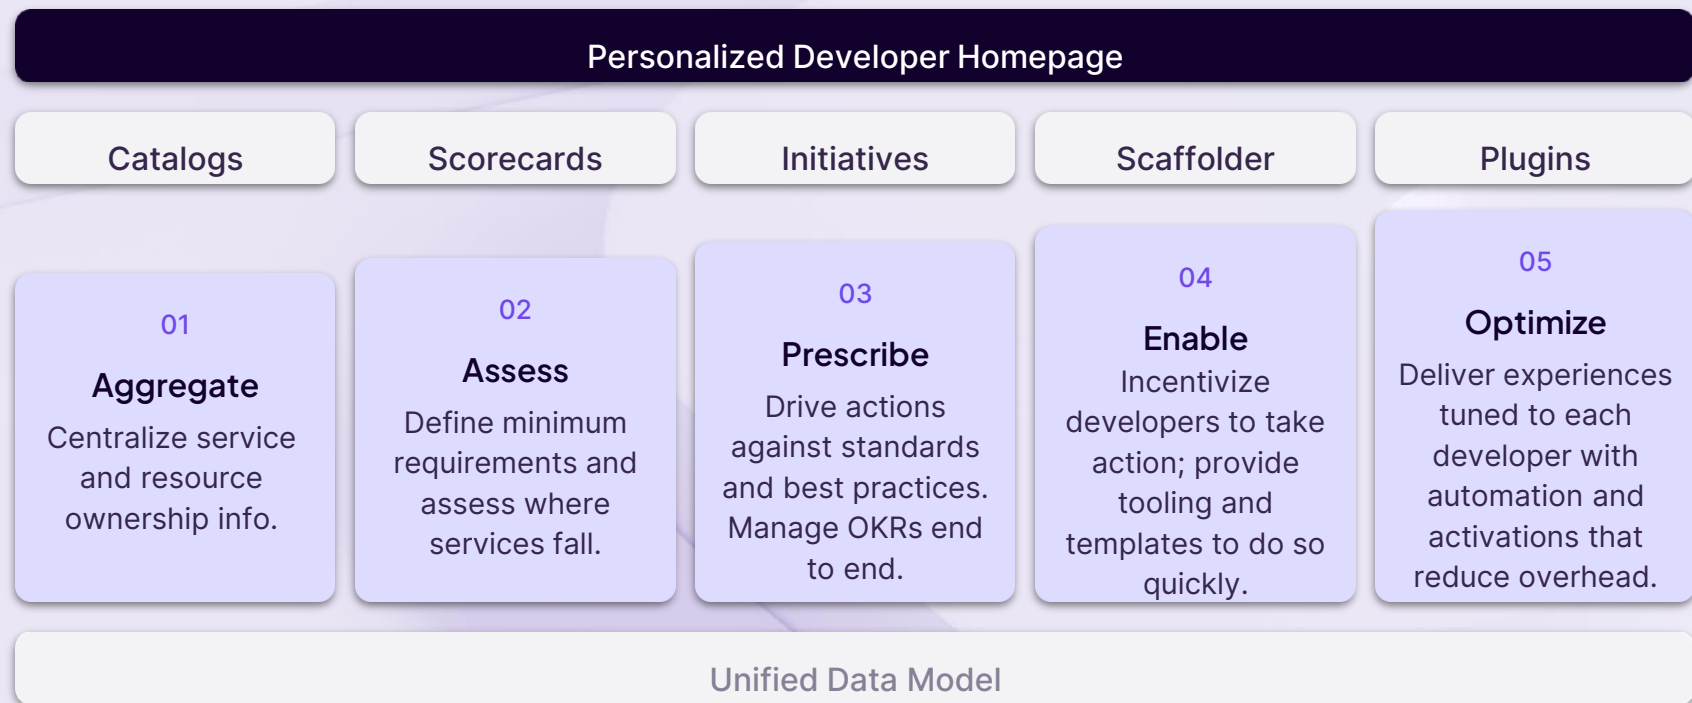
Personalized Developer Homepage

Catalogs

Scorecards

Initiatives

Scaffolder

Plugins

01

Aggregate

Centralize service and resource ownership info.

02

Assess

Define minimum requirements and assess where services fall.

03

Prescribe

Drive actions against standards and best practices. Manage OKRs end to end.

04

Enable

Incentivize developers to take action; provide tooling and templates to do so quickly.

05

Optimize

Deliver experiences tuned to each developer with automation and activations that reduce overhead.

Unified Data Model